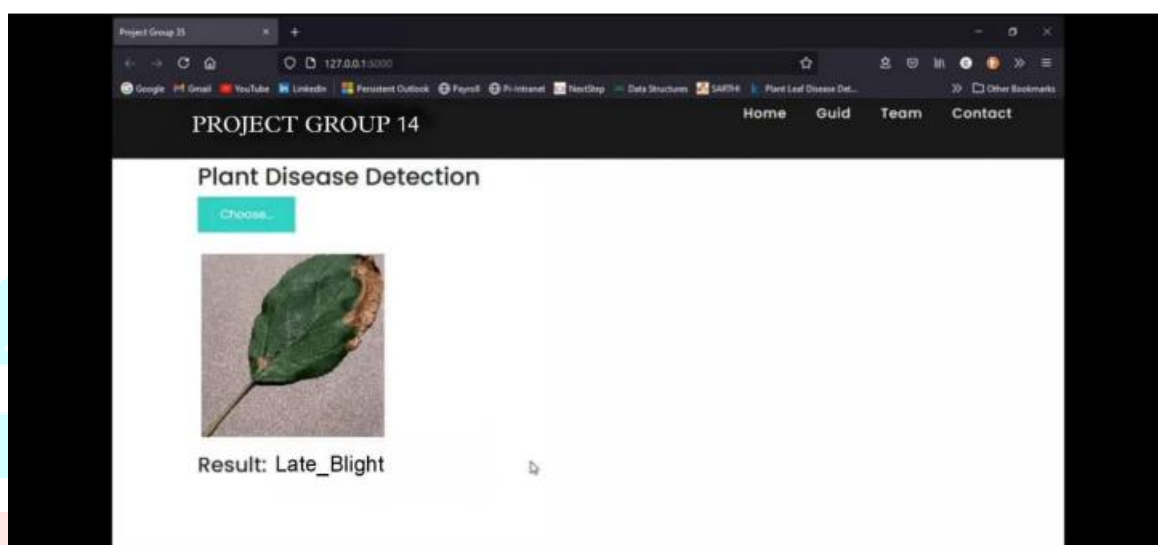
Project Group 35
127.0.0.1:5000
Google Gmail YouTube LinkedIn Persistent Outlook Payroll Pi-Intranet NextStep Data Structures SARTHI Plant Leaf Disease Det...
Other Bookmarks
PROJECT GROUP 14
Home Guid Team Contact
Plant Disease Detection
Choose...
Result: Late_Blight